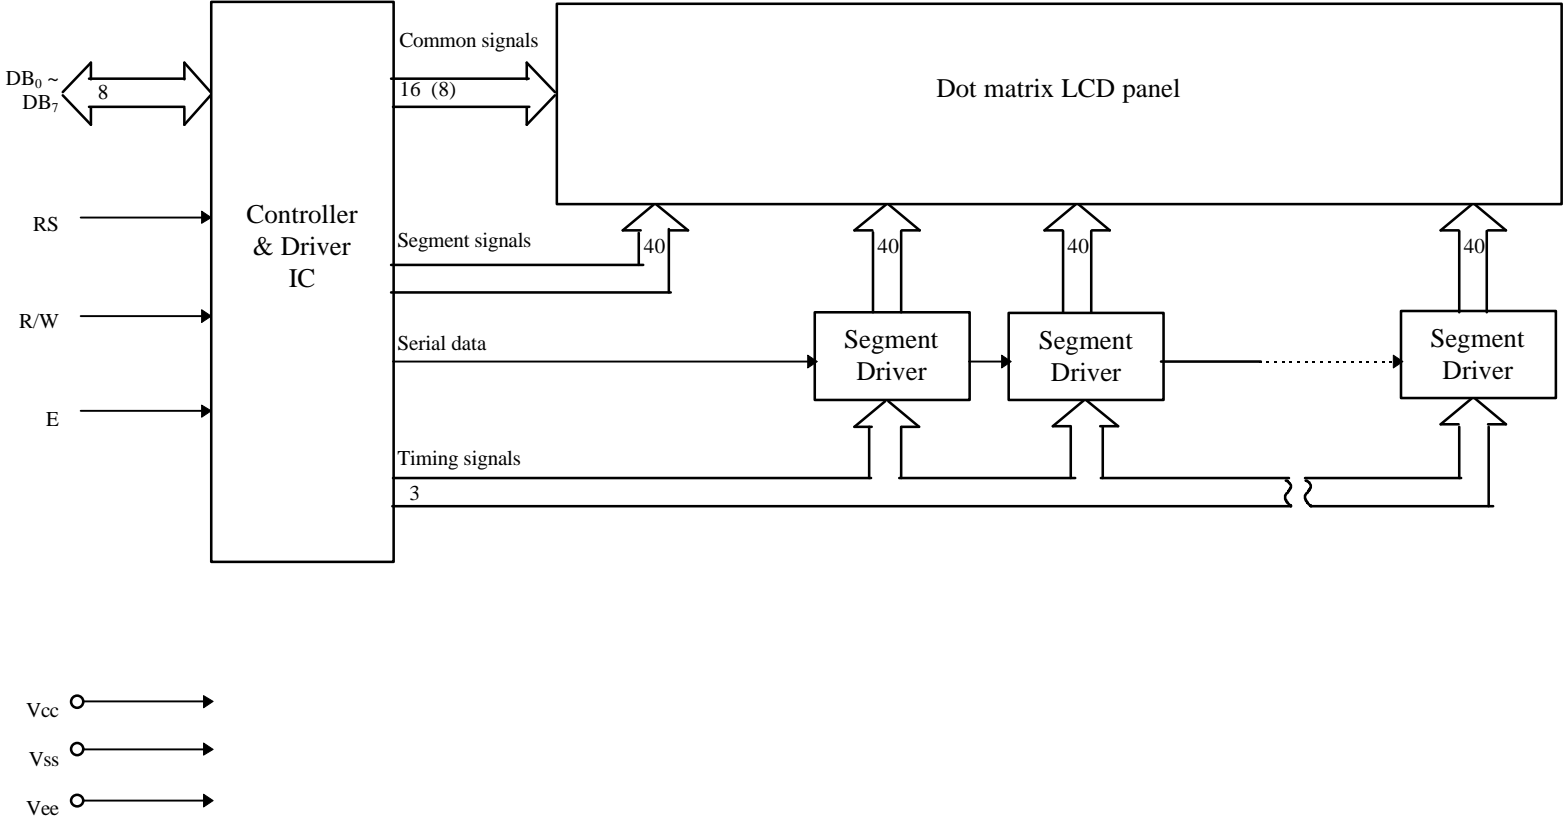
$DB_0$ ~ $DB_7$
8

RS

R/W

E

Controller & Driver IC

Common signals
16 (8)

Dot matrix LCD panel

Segment signals
40

40
40
40

Serial data

Segment Driver
Segment Driver
Segment Driver

Timing signals
3

Vcc
Vss
Vee